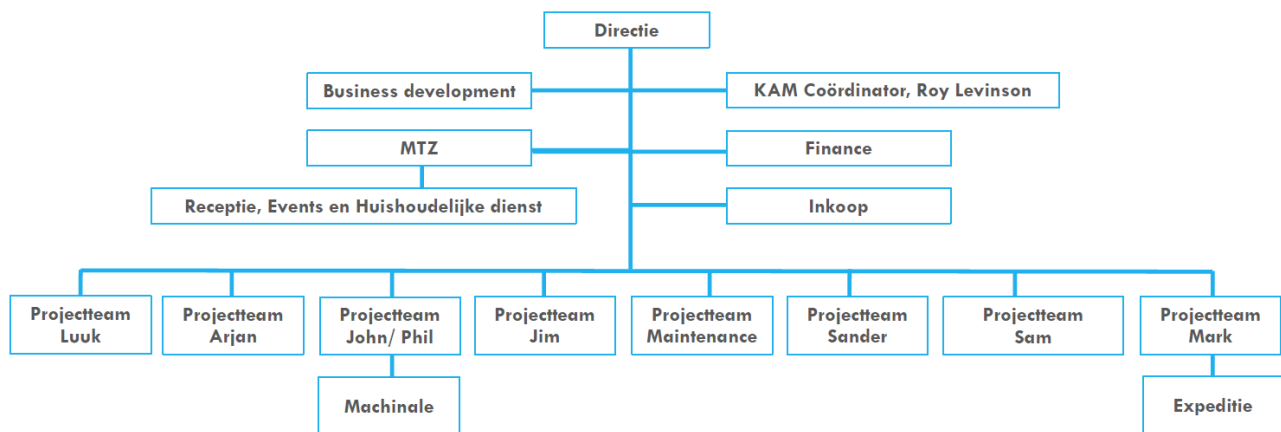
Directie

Business development

KAM Coördinator, Roy Levinson

MTZ

Finance

Receptie, Events en Huishoudelijke dienst

Inkoop

Projectteam Luuk

Projectteam Arjan

Projectteam John/ Phil

Projectteam Jim

Projectteam Maintenance

Projectteam Sander

Projectteam Sam

Projectteam Mark

Machinale

Expeditie